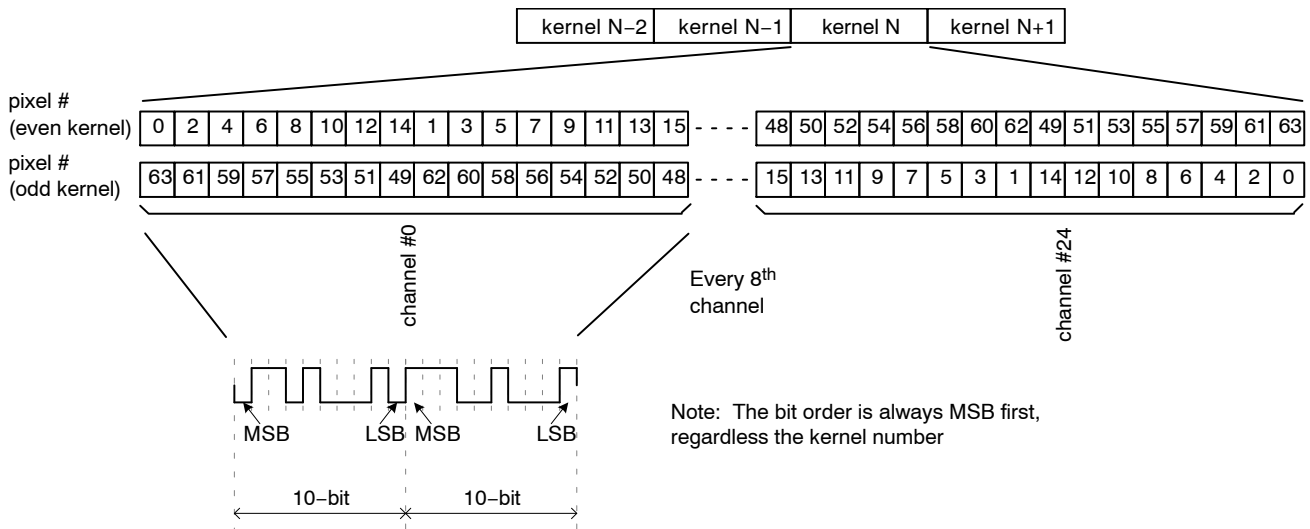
| kernel N−2 | kernel N−1 | kernel N | kernel N+1 |
|---|---|---|---|

pixel # (even kernel)

| 0 | 2 | 4 | 6 | 8 | 10 | 12 | 14 | 1 | 3 | 5 | 7 | 9 | 11 | 13 | 15 | - - - - | 48 | 50 | 52 | 54 | 56 | 58 | 60 | 62 | 49 | 51 | 53 | 55 | 57 | 59 | 61 | 63 |
|---|---|---|---|---|---|---|---|---|---|---|---|---|---|---|---|---|---|---|---|---|---|---|---|---|---|---|---|---|---|---|---|---|

pixel # (odd kernel)

| 63 | 61 | 59 | 57 | 55 | 53 | 51 | 49 | 62 | 60 | 58 | 56 | 54 | 52 | 50 | 48 | - - - - | 15 | 13 | 11 | 9 | 7 | 5 | 3 | 1 | 14 | 12 | 10 | 8 | 6 | 4 | 2 | 0 |
|---|---|---|---|---|---|---|---|---|---|---|---|---|---|---|---|---|---|---|---|---|---|---|---|---|---|---|---|---|---|---|---|---|

channel #0

Every 8$^{th}$ channel

channel #24

MSB LSB MSB LSB

Note: The bit order is always MSB first, regardless the kernel number

10−bit 10−bit